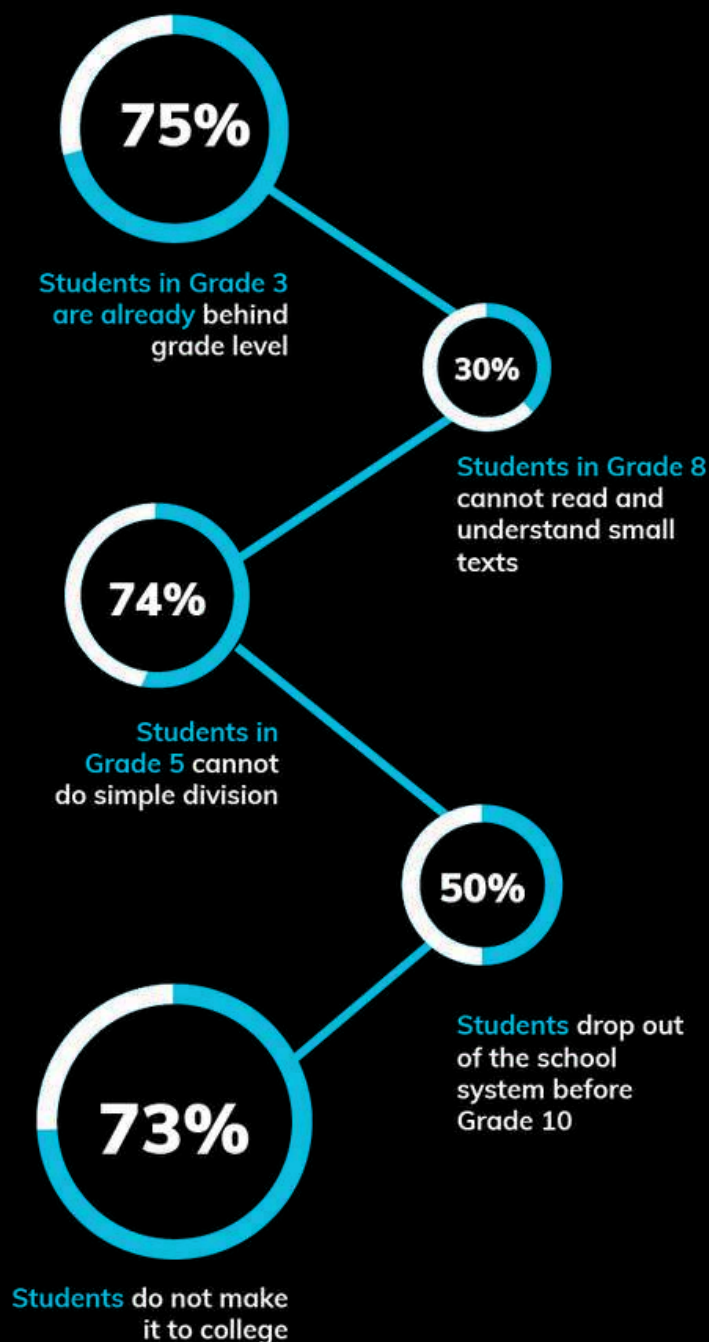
75%

Students in Grade 3 are already behind grade level

30%

Students in Grade 8 cannot read and understand small texts

74%

Students in Grade 5 cannot do simple division

50%

Students drop out of the school system before Grade 10

73%

Students do not make it to college